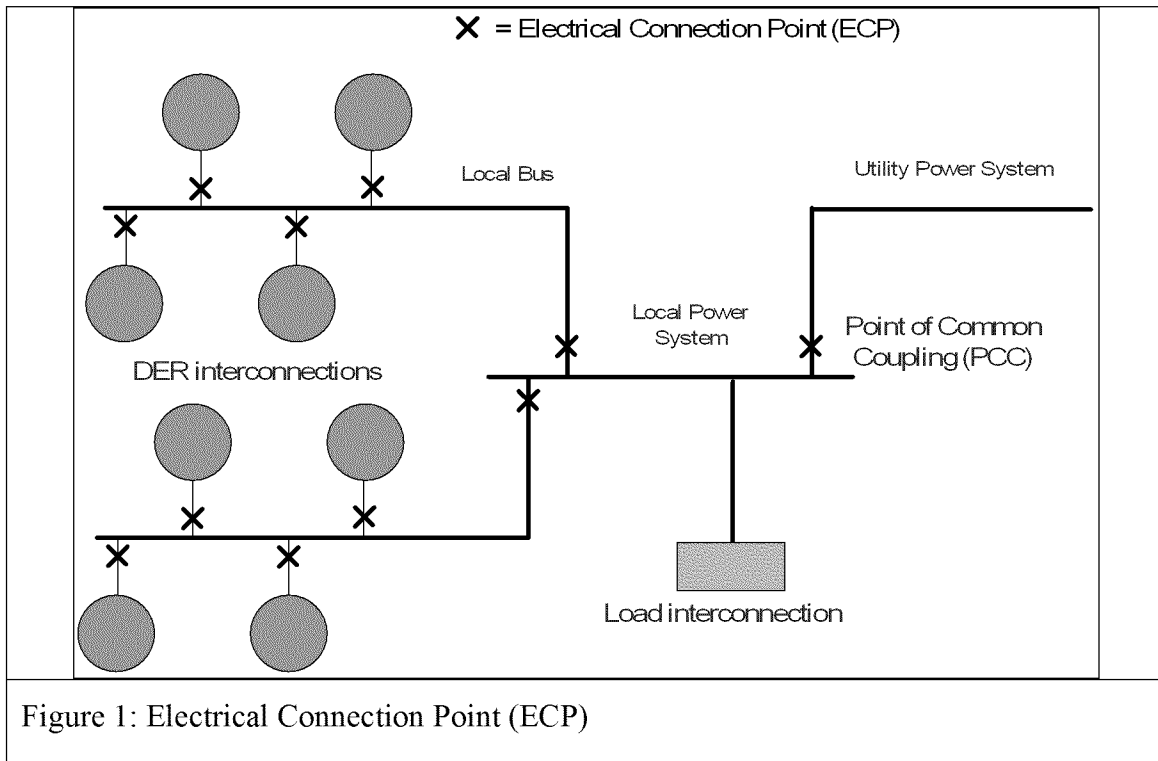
X = Electrical Connection Point (ECP)

Local Bus

Utility Power System

Local Power System

Point of Common Coupling (PCC)

DER interconnections

Load interconnection

Figure 1: Electrical Connection Point (ECP)